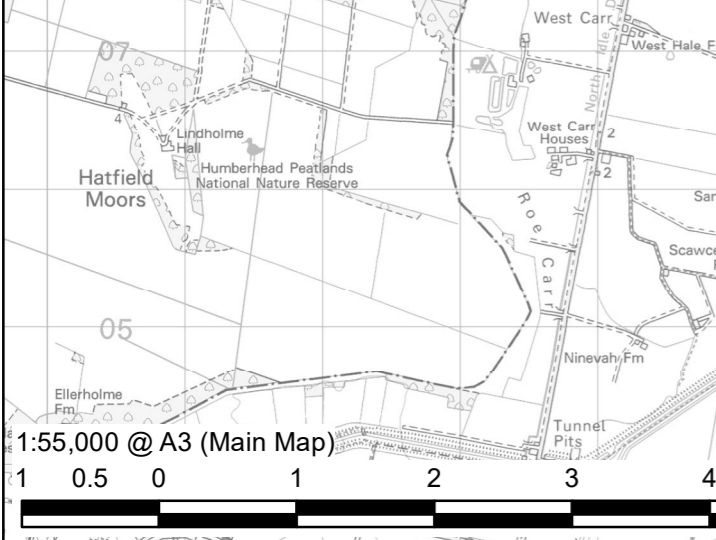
West Carr
West Hale
07
4
Lindholme Hall
Humberhead Peatlands National Nature Reserve
Hatfield Moors
West Carr Houses
2
2
North
Roe Carr
Sar
Scawc
05
Ninevah Fm
Ellerholme Fm
Tunnel Pits
1:55,000 @ A3 (Main Map)
1 0.5 0 1 2 3 4